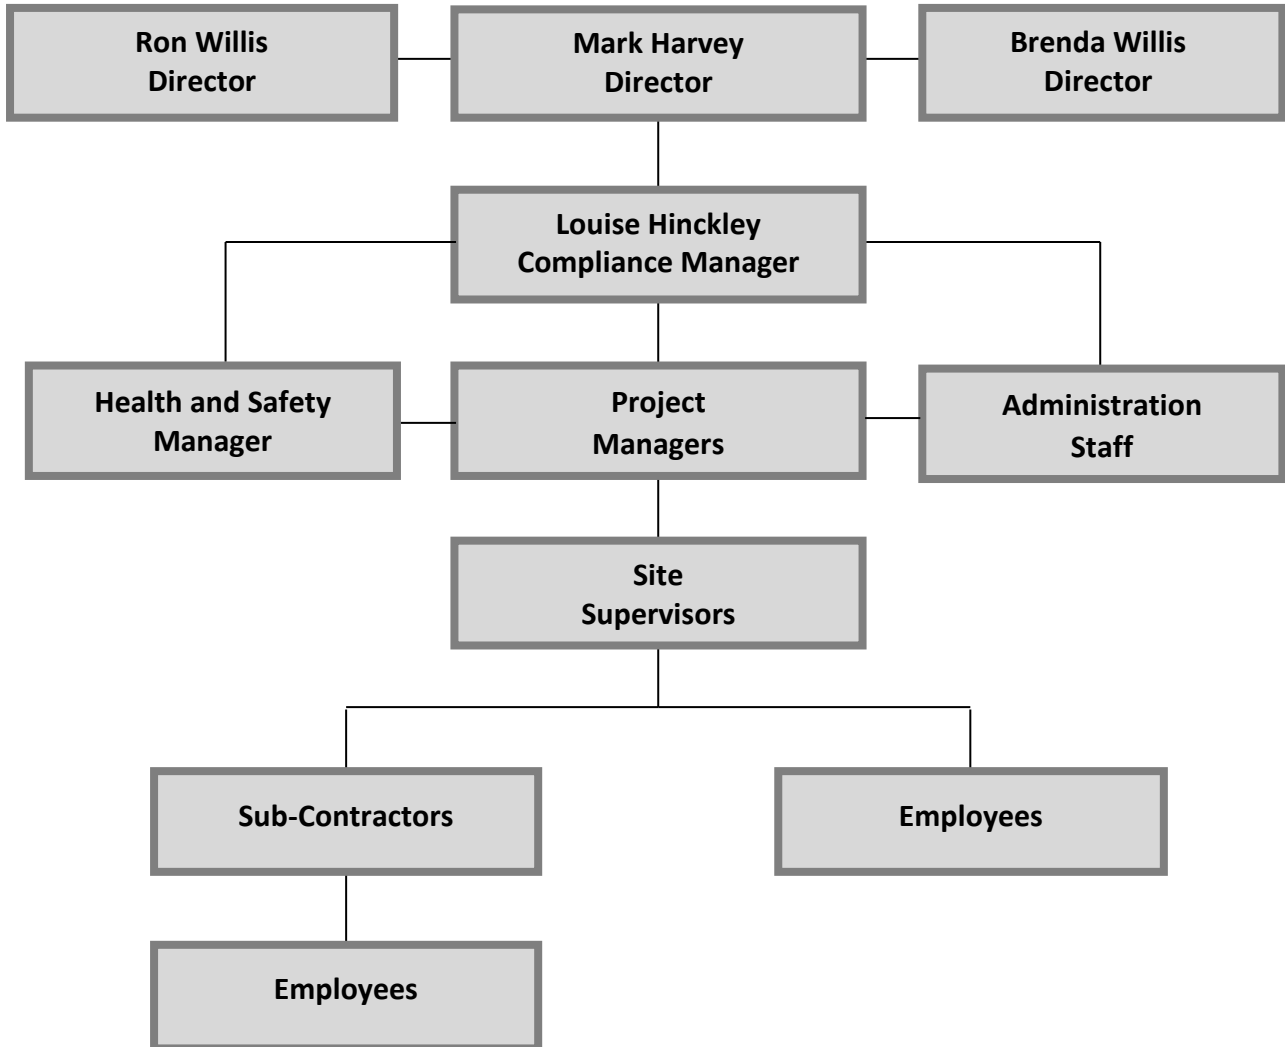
Ron Willis
Director

Mark Harvey
Director

Brenda Willis
Director

Louise Hinckley
Compliance Manager

Health and Safety
Manager

Project
Managers

Administration
Staff

Site
Supervisors

Sub-Contractors

Employees

Employees